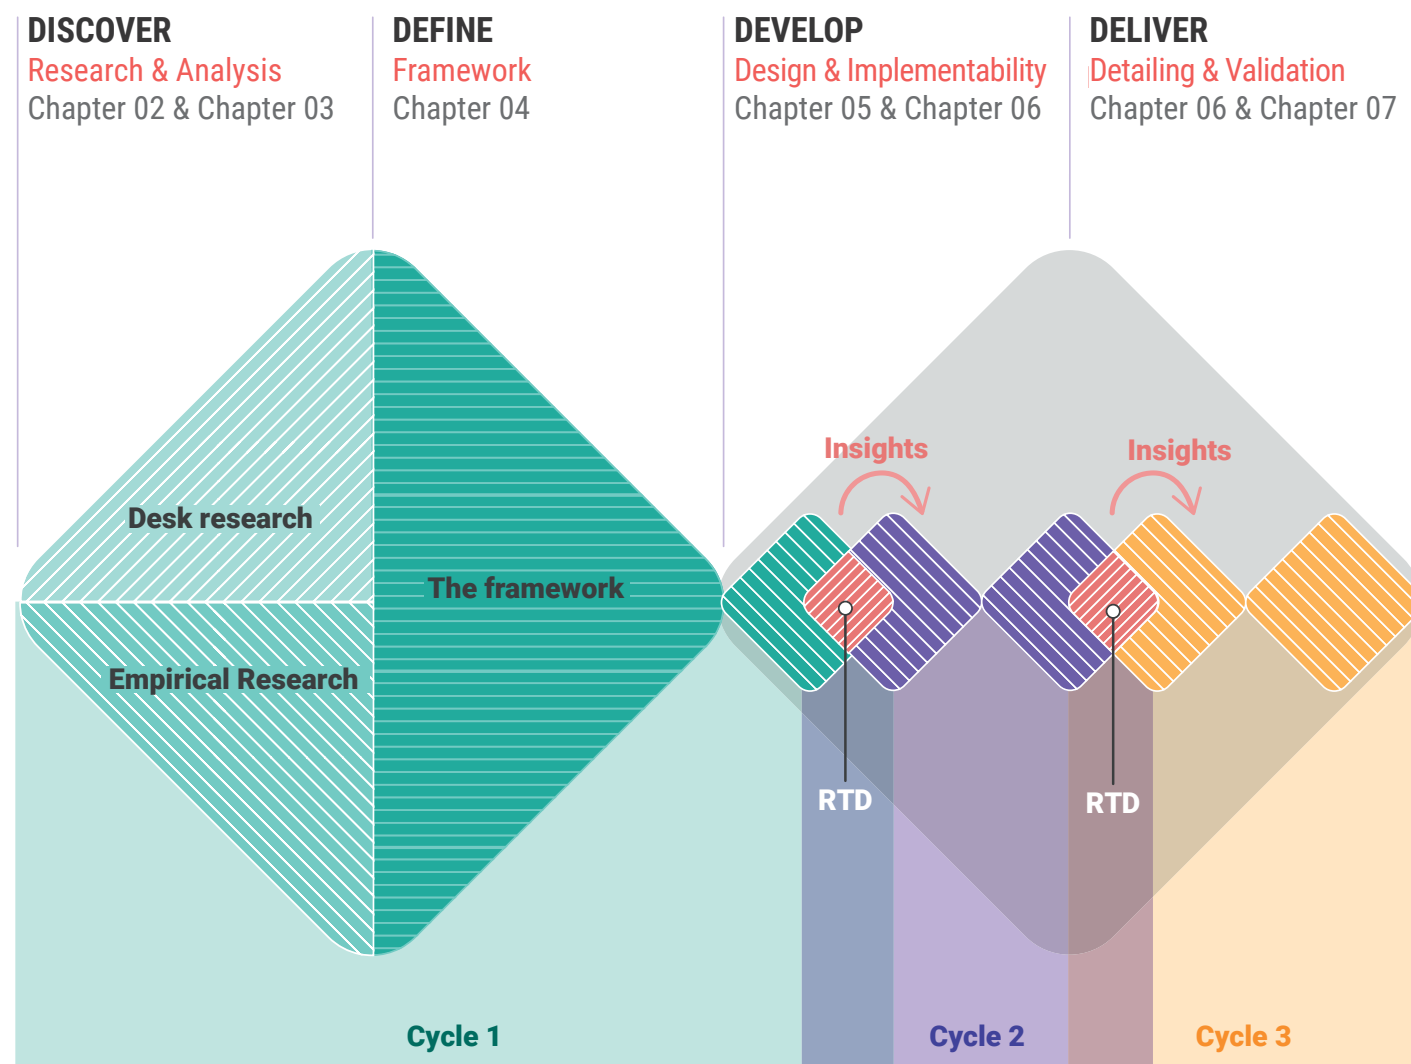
DISCOVER
Research & Analysis
Chapter 02 & Chapter 03

DEFINE
Framework
Chapter 04

DEVELOP
Design & Implementability
Chapter 05 & Chapter 06

DELIVER
Detailing & Validation
Chapter 06 & Chapter 07

Insights

Insights

Desk research

The framework

Empirical Research

RTD

RTD

Cycle 1

Cycle 2

Cycle 3